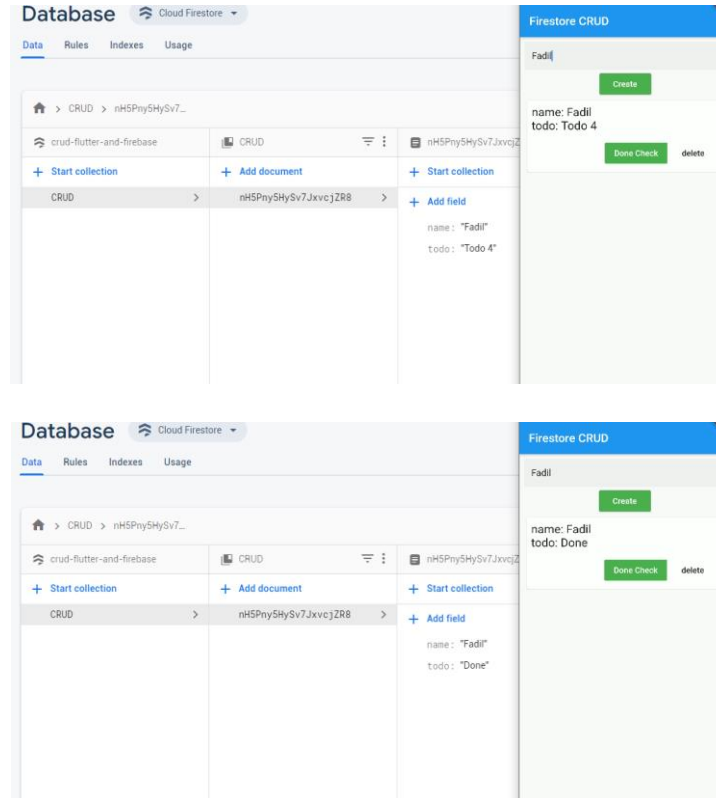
Database Cloud Firestore

Data Rules Indexes Usage

CRUD > nH5Pny5HySv7...

crud-flutter-and-firebase

+ Start collection

CRUD >

CRUD

+ Add document

nH5Pny5HySv7JxvcjZR8 >

nH5Pny5HySv7JxvcjZ

+ Start collection

+ Add field

name: "Fadil"

todo: "Todo 4"

Firestore CRUD

Fadil

Create

name: Fadil
todo: Todo 4

Done Check delete

Database Cloud Firestore

Data Rules Indexes Usage

CRUD > nH5Pny5HySv7...

crud-flutter-and-firebase

+ Start collection

CRUD >

CRUD

+ Add document

nH5Pny5HySv7JxvcjZR8 >

nH5Pny5HySv7JxvcjZ

+ Start collection

+ Add field

name: "Fadil"

todo: "Done"

Firestore CRUD

Fadil

Create

name: Fadil
todo: Done

Done Check delete